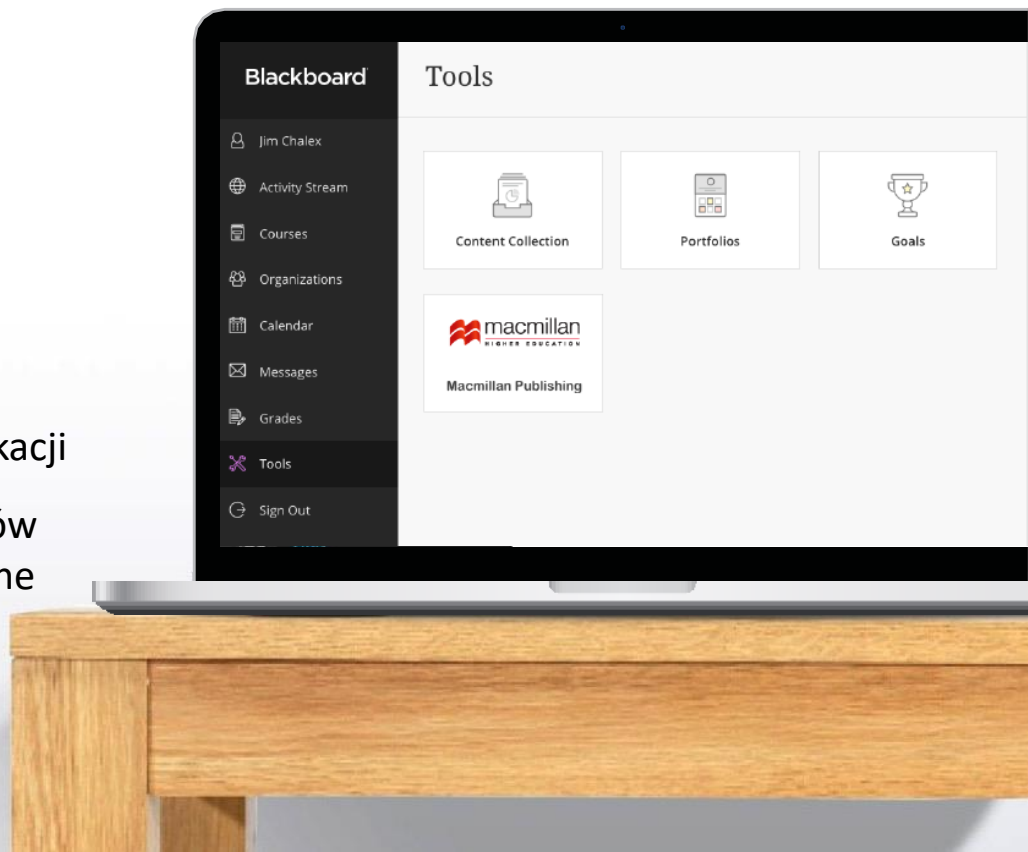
Blackboard

Jim Chalex

Activity Stream

Courses

Organizations

Calendar

Messages

Grades

Tools

Sign Out

Tools

Content Collection

Portfolios

Goals

macmillan HIGHER EDUCATION

Macmillan Publishing

kacji

ów

ne